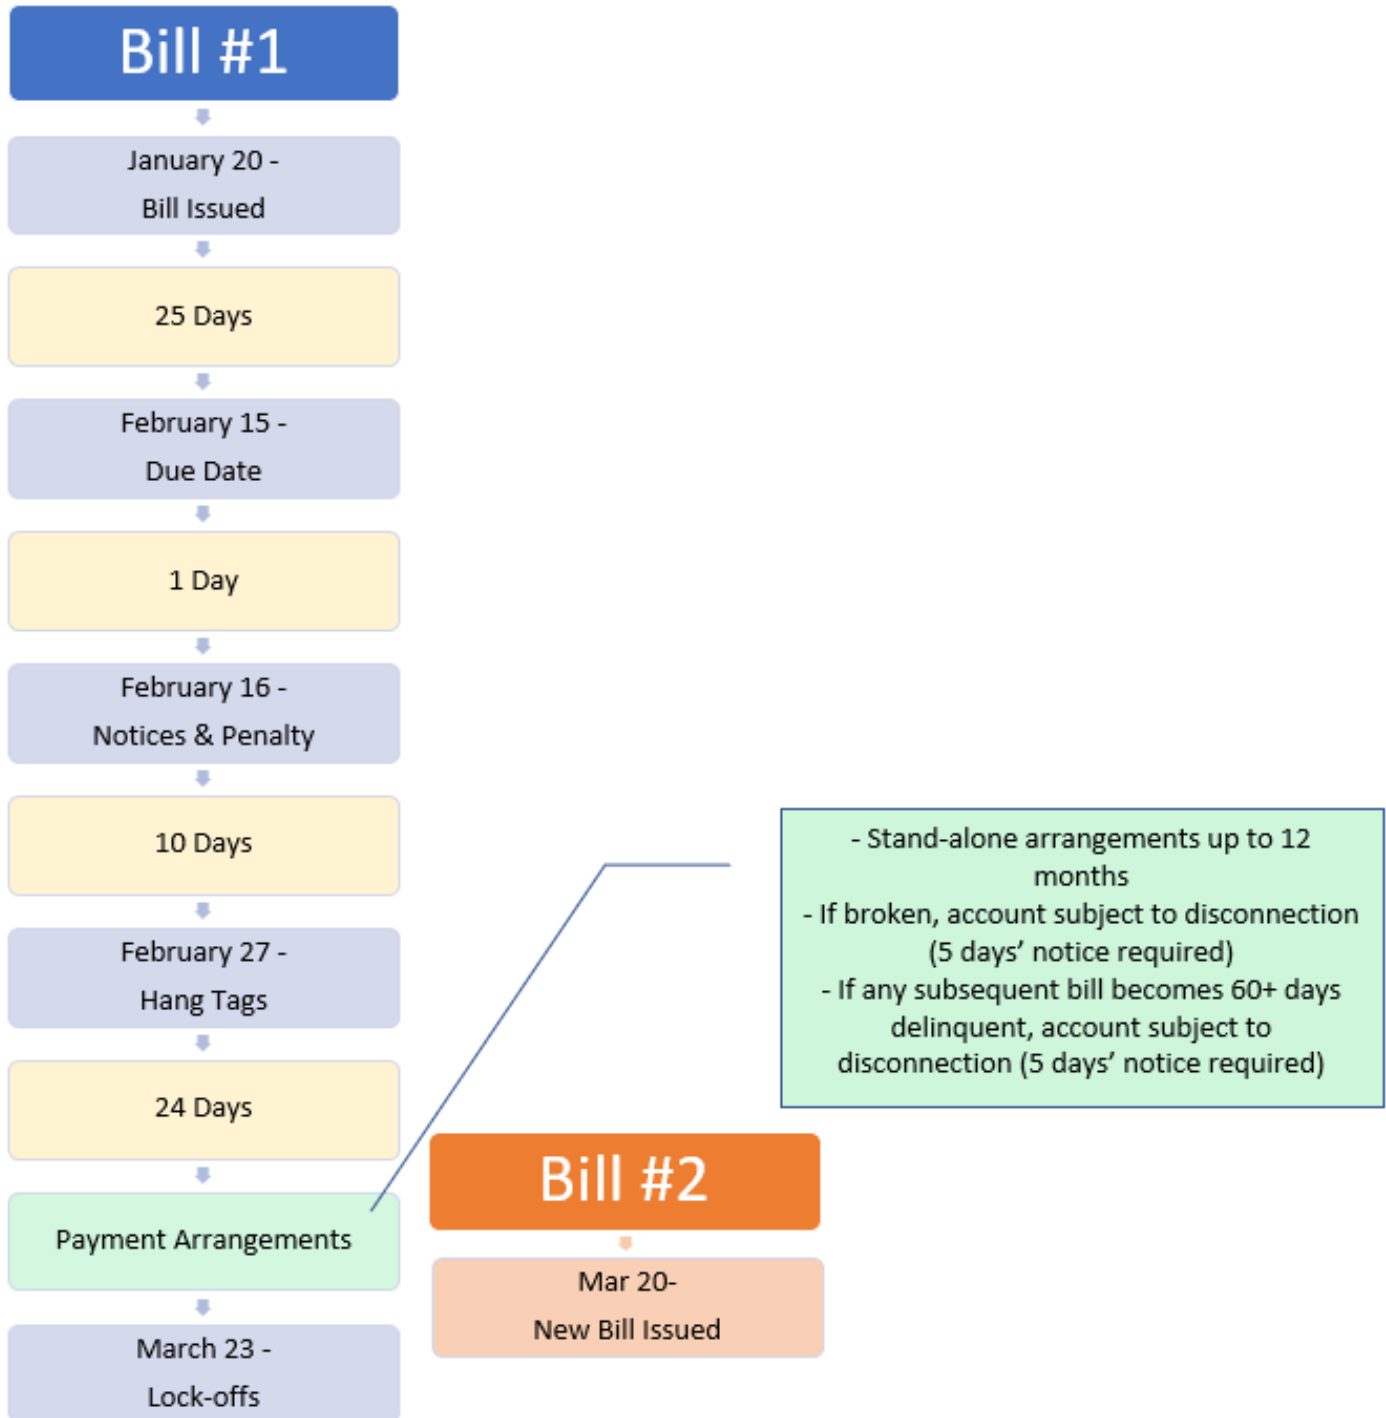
Bill #1

January 20 -
Bill Issued

25 Days

February 15 -
Due Date

1 Day

February 16 -
Notices & Penalty

10 Days

February 27 -
Hang Tags

24 Days

Payment Arrangements

March 23 -
Lock-offs

- Stand-alone arrangements up to 12 months
- If broken, account subject to disconnection (5 days' notice required)
- If any subsequent bill becomes 60+ days delinquent, account subject to disconnection (5 days' notice required)

Bill #2

Mar 20-
New Bill Issued